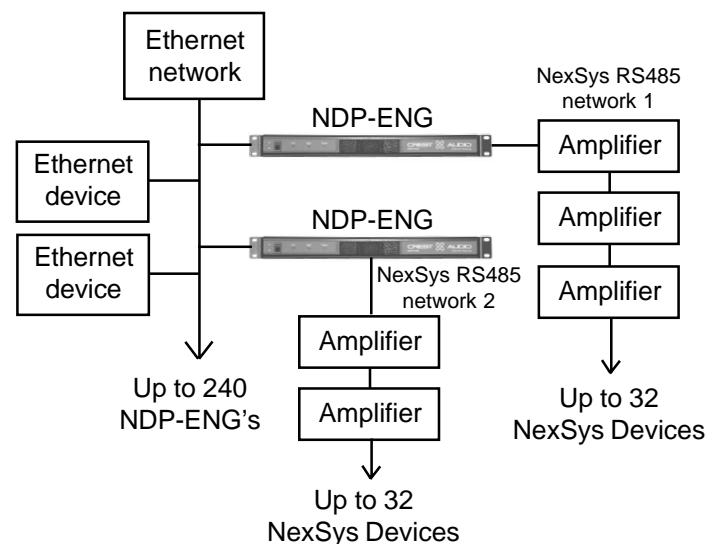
Ethernet network

NexSys RS485 network 1

NDP-ENG

CREST AUDIO

Ethernet device

Amplifier

Amplifier

NDP-ENG

CREST AUDIO

Ethernet device

NexSys RS485 network 2

Amplifier

Amplifier

Amplifier

Up to 240 NDP-ENG's

Up to 32 NexSys Devices

Up to 32 NexSys Devices